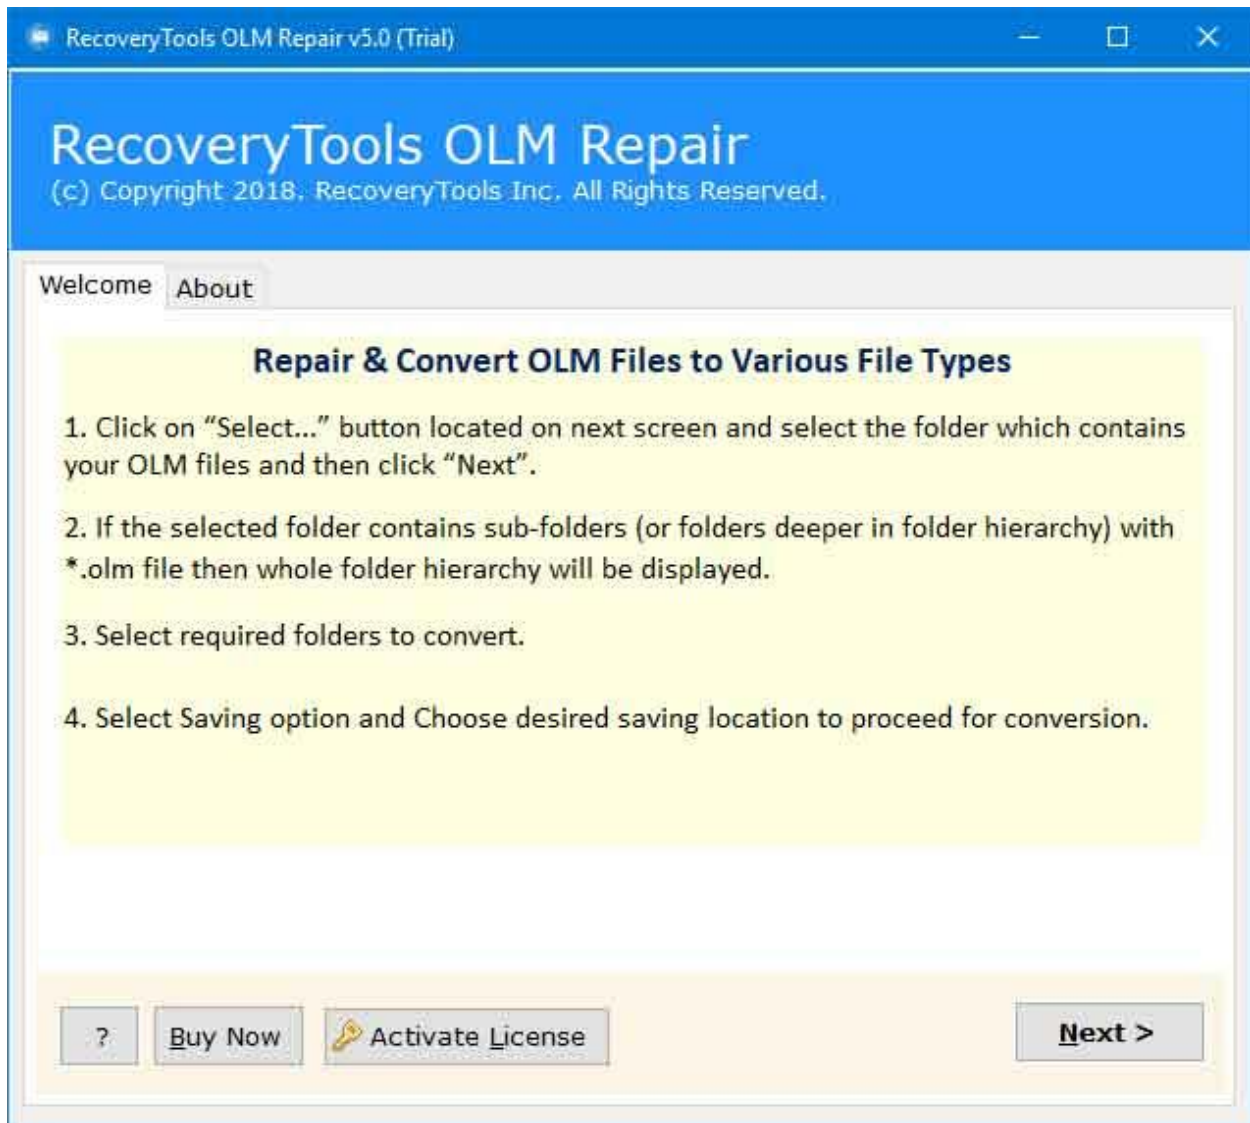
RecoveryTools OLM Repair v5.0 (Trial)

RecoveryTools OLM Repair
(c) Copyright 2018. RecoveryTools Inc. All Rights Reserved.

Welcome About

Repair & Convert OLM Files to Various File Types

1. Click on “Select...” button located on next screen and select the folder which contains your OLM files and then click “Next”.

2. If the selected folder contains sub-folders (or folders deeper in folder hierarchy) with *.olm file then whole folder hierarchy will be displayed.

3. Select required folders to convert.

4. Select Saving option and Choose desired saving location to proceed for conversion.

? Buy Now Activate License Next >